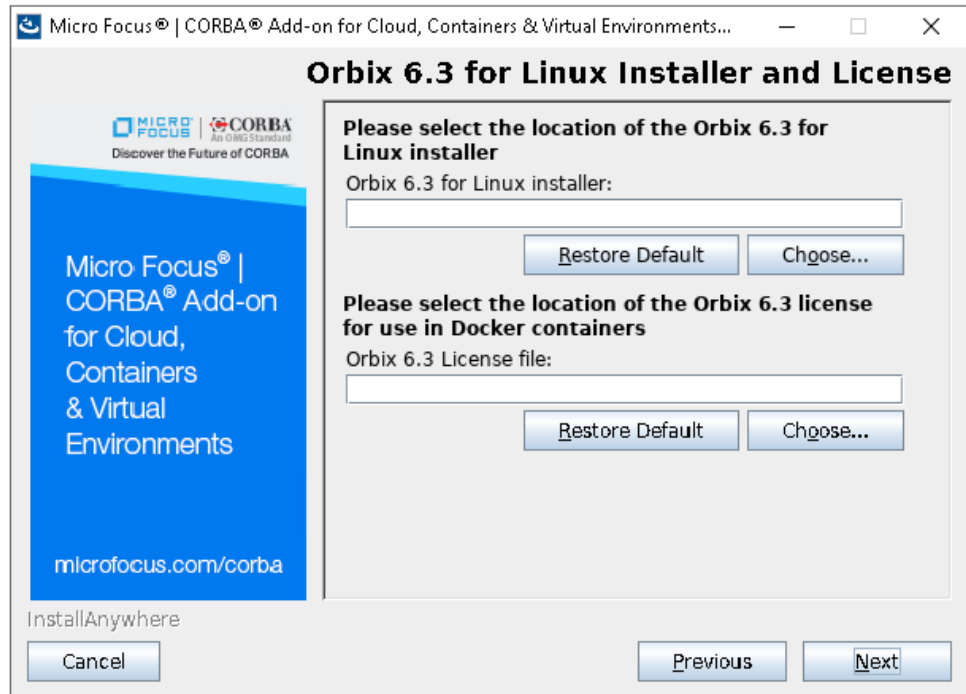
Micro Focus® | CORBA® Add-on for Cloud, Containers & Virtual Environments...

Orbix 6.3 for Linux Installer and License

MICRO FOCUS | CORBA An OMG Standard
Discover the Future of CORBA

Micro Focus® | CORBA® Add-on for Cloud, Containers & Virtual Environments

microfocus.com/corba

Please select the location of the Orbix 6.3 for Linux installer

Orbix 6.3 for Linux installer:

Restore Default Choose...

Please select the location of the Orbix 6.3 license for use in Docker containers

Orbix 6.3 License file:

Restore Default Choose...

InstallAnywhere

Cancel

Previous Next